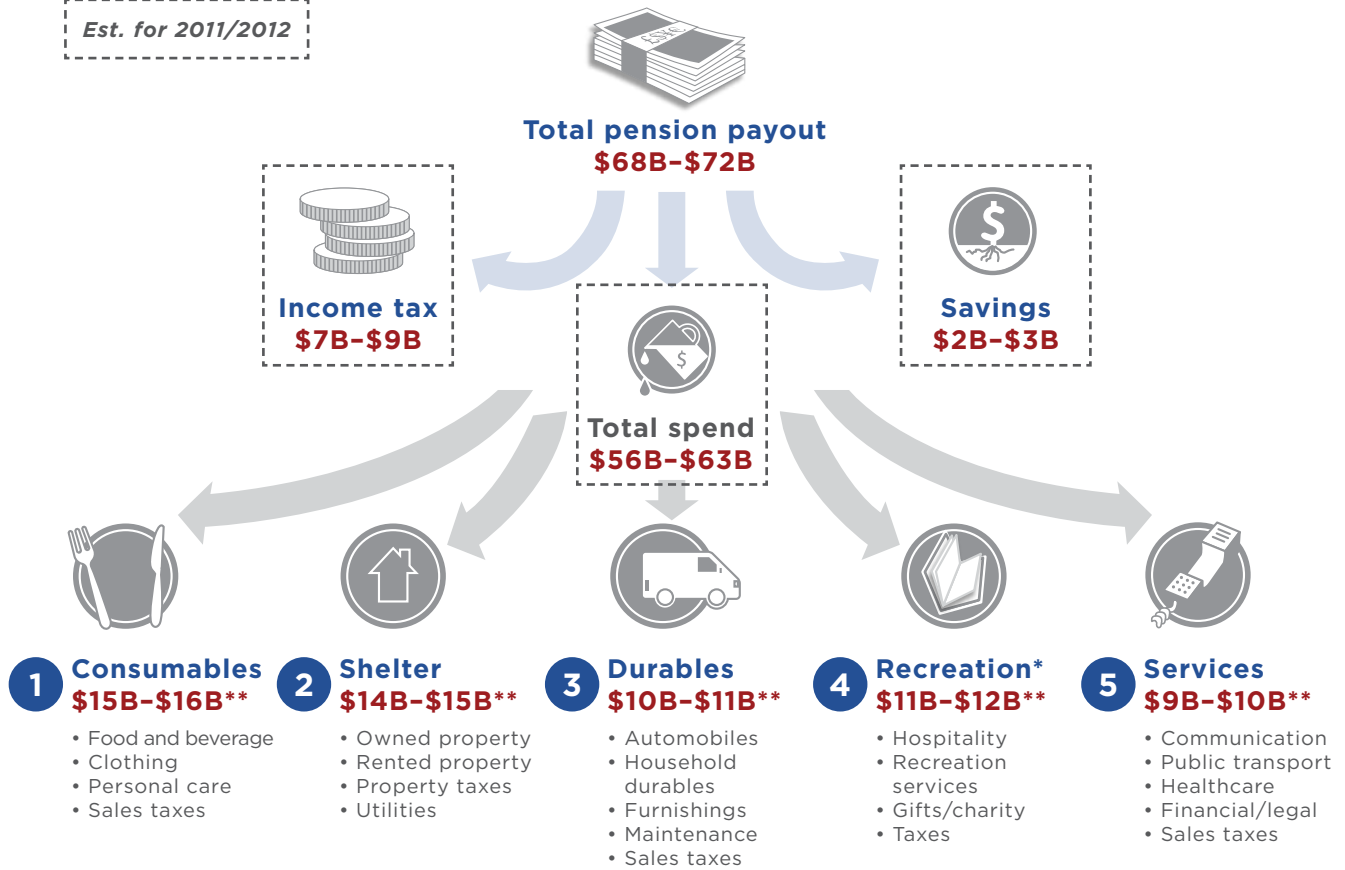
Est. for 2011/2012

Total pension payout
\$68B–\$72B

Income tax
\$7B–\$9B

Savings
\$2B–\$3B

Total spend
\$56B–\$63B

1 Consumables
\$15B–\$16B**
• Food and beverage
• Clothing
• Personal care
• Sales taxes

2 Shelter
\$14B–\$15B**
• Owned property
• Rented property
• Property taxes
• Utilities

3 Durables
\$10B–\$11B**
• Automobiles
• Household durables
• Furnishings
• Maintenance
• Sales taxes

4 Recreation*
\$11B–\$12B**
• Hospitality
• Recreation services
• Gifts/charity
• Taxes

5 Services
\$9B–\$10B**
• Communication
• Public transport
• Healthcare
• Financial/legal
• Sales taxes